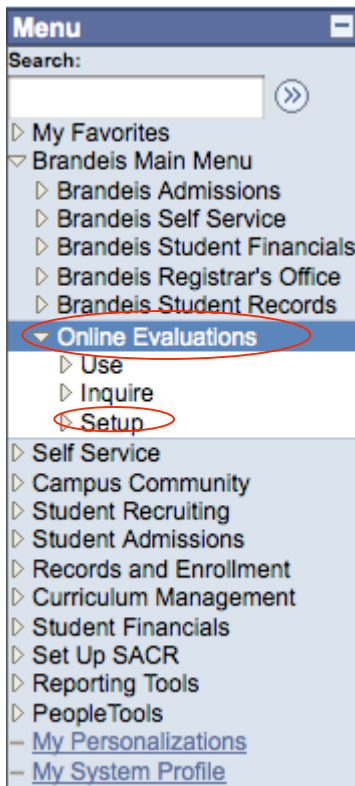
Menu

Search:

My Favorites

Brandeis Main Menu

Brandeis Admissions

Brandeis Self Service

Brandeis Student Financials

Brandeis Registrar's Office

Brandeis Student Records

Online Evaluations

Use

Inquire

Setup

Self Service

Campus Community

Student Recruiting

Student Admissions

Records and Enrollment

Curriculum Management

Student Financials

Set Up SACR

Reporting Tools

PeopleTools

My Personalizations

My System Profile